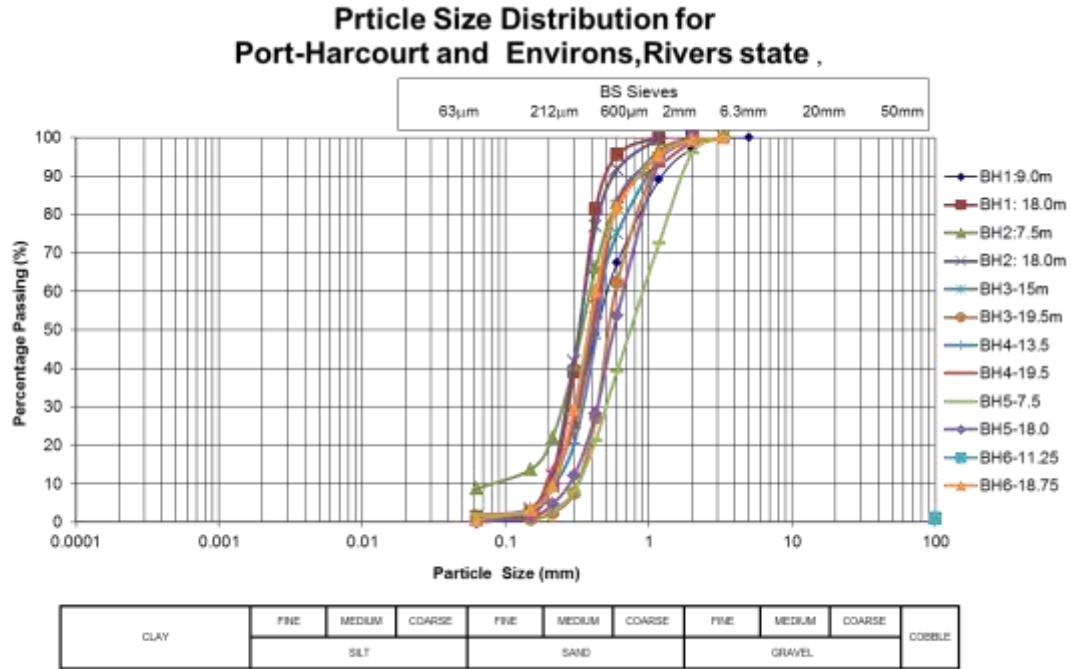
Prticle Size Distribution for Port-Harcourt and Environs,Rivers state ,

BS Sieves
63μm 212μm 600μm 2mm 6.3mm 20mm 50mm

Percentage Passing (%)

100
90
80
70
60
50
40
30
20
10
0

0.0001 0.001 0.01 0.1 1 10 100

Particle Size (mm)

BH1:9.0m
BH1: 18.0m
BH2:7.5m
BH2: 18.0m
BH3-15m
BH3-19.5m
BH4-13.5
BH4-19.5
BH5-7.5
BH5-18.0
BH6-11.25
BH6-18.75

| CLAY | FINE | MEDIUM | COARSE | FINE | MEDIUM | COARSE | FINE | MEDIUM | COARSE | COBBLE |
|---|---|---|---|---|---|---|---|---|---|---|
| | SILT | | | SAND | | | GRAVEL | | | |